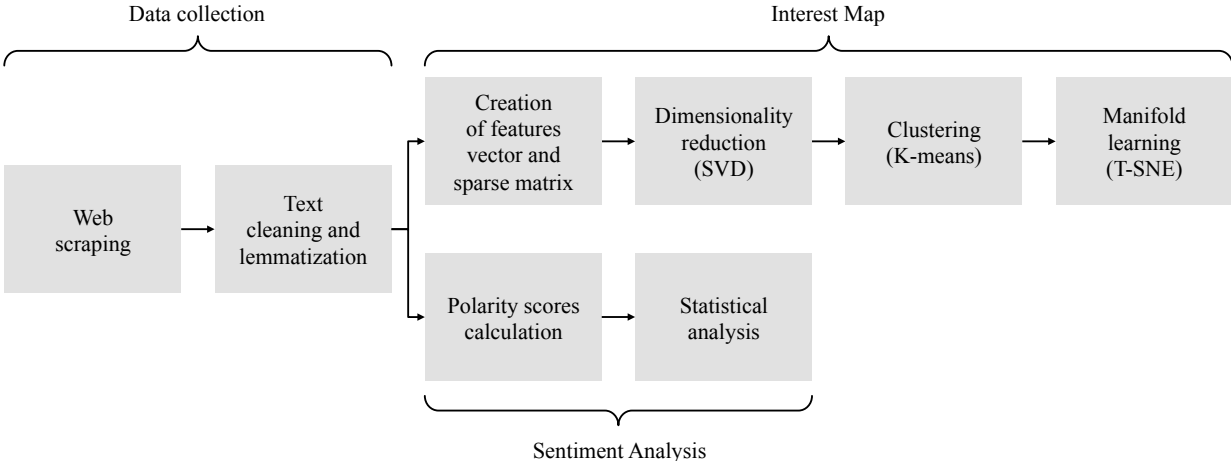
Data collection

Interest Map

Web scraping

Text cleaning and lemmatization

Creation of features vector and sparse matrix

Dimensionality reduction (SVD)

Clustering (K-means)

Manifold learning (T-SNE)

Polarity scores calculation

Statistical analysis

Sentiment Analysis